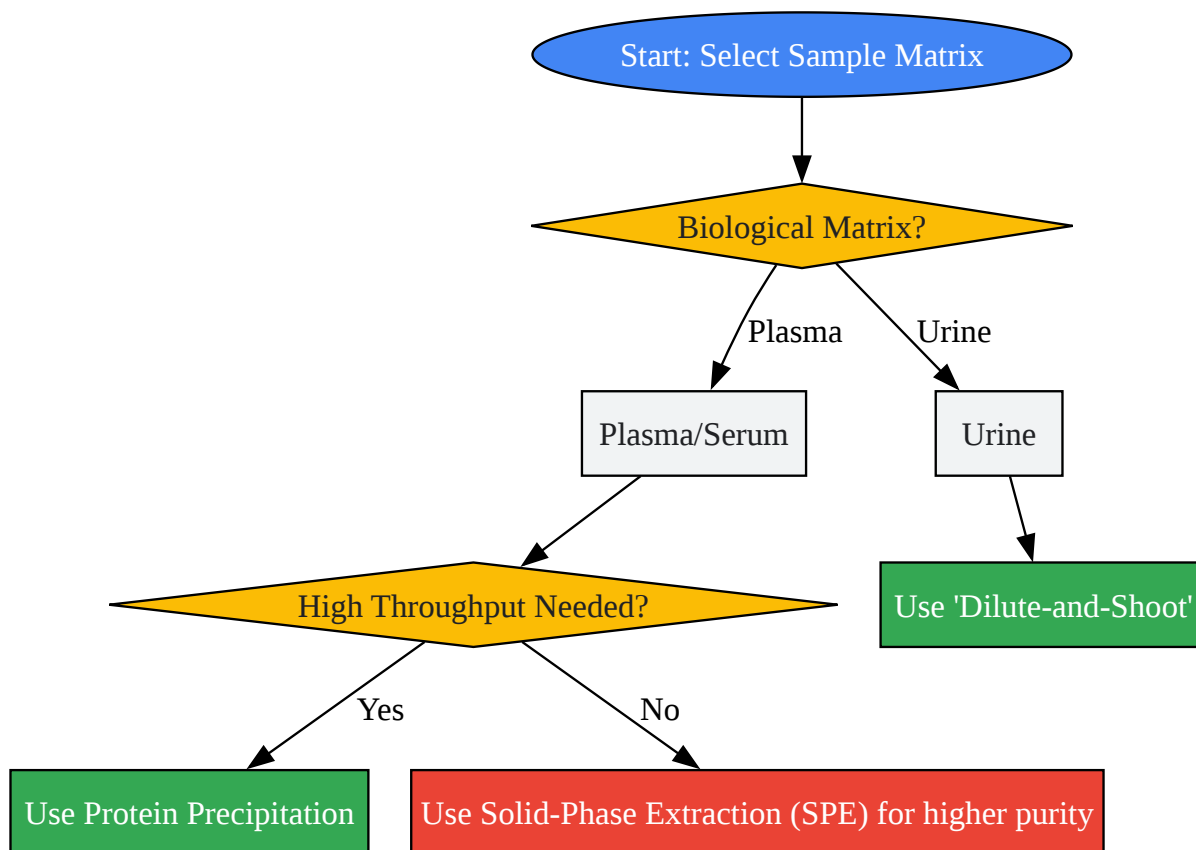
Start: Select Sample Matrix

Biological Matrix?

Plasma

Urine

Plasma/Serum

Urine

High Throughput Needed?

Use 'Dilute-and-Shoot'

Yes

No

Use Protein Precipitation

Use Solid-Phase Extraction (SPE) for higher purity